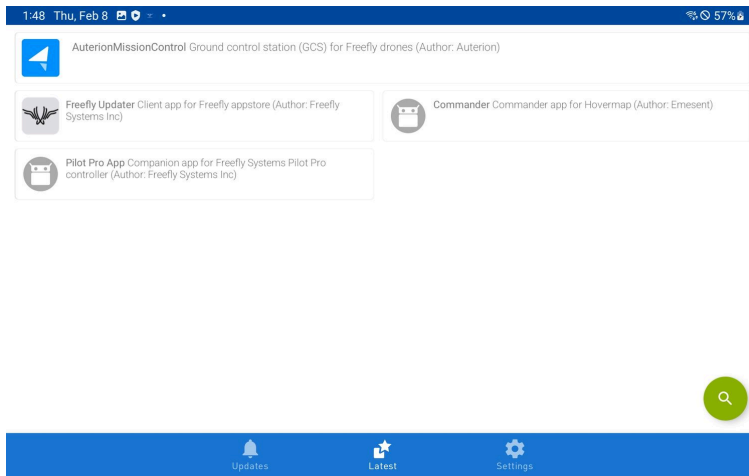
1:48 Thu, Feb 8

57%

AuterionMissionControl Ground control station (GCS) for Freefly drones (Author: Auterion)

Freefly Updater Client app for Freefly appstore (Author: Freefly Systems Inc)

Commander Commander app for Hovermap (Author: Emesent)

Pilot Pro App Companion app for Freefly Systems Pilot Pro controller (Author: Freefly Systems Inc)

Updates

Latest

Settings